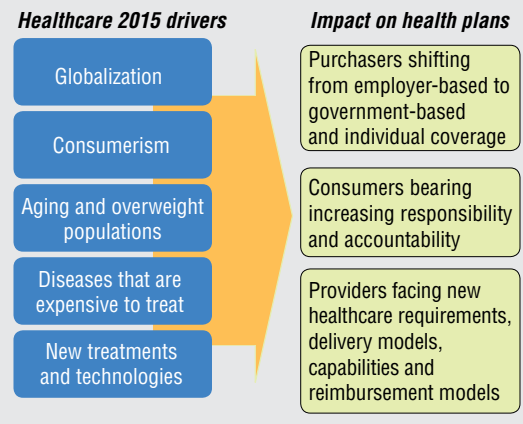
Healthcare 2015 drivers

Globalization

Consumerism

Aging and overweight populations

Diseases that are expensive to treat

New treatments and technologies

Impact on health plans

Purchasers shifting from employer-based to government-based and individual coverage

Consumers bearing increasing responsibility and accountability

Providers facing new healthcare requirements, delivery models, capabilities and reimbursement models